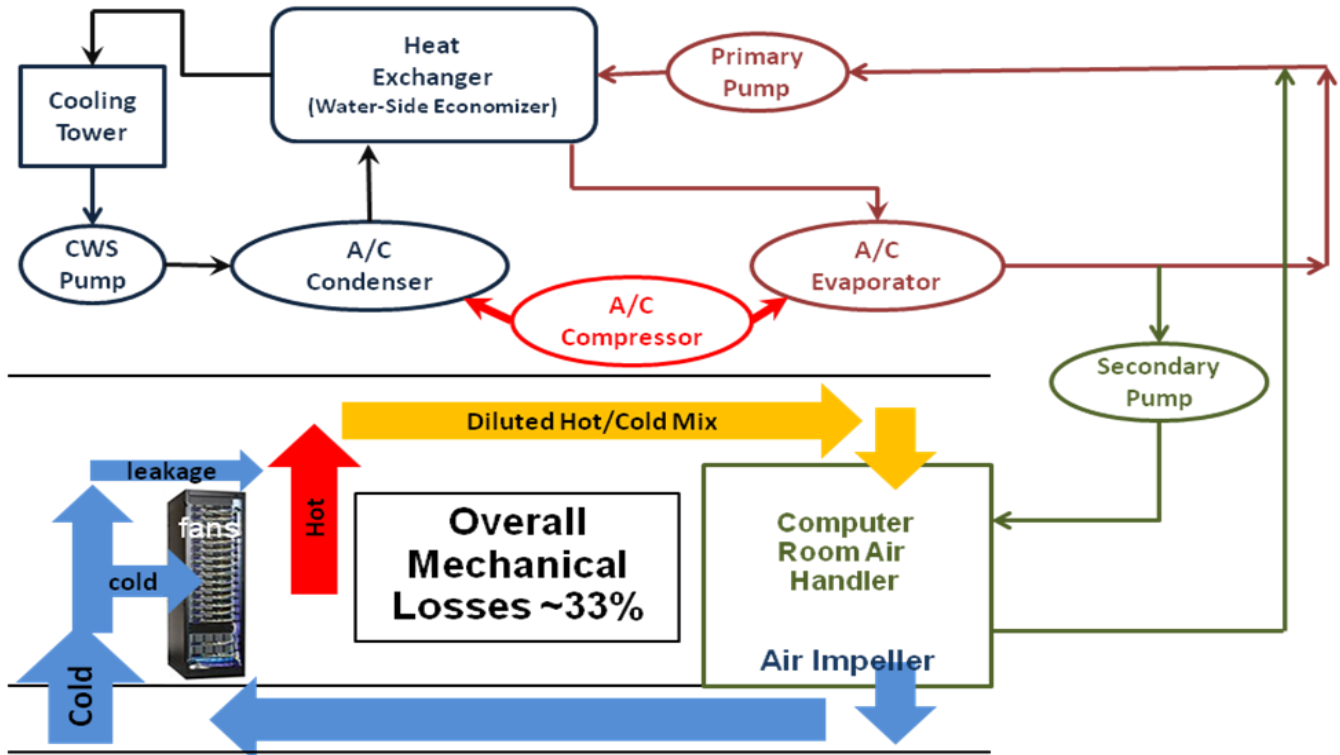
Cooling Tower

Heat Exchanger (Water-Side Economizer)

Primary Pump

CWS Pump

A/C Condenser

A/C Evaporator

A/C Compressor

Secondary Pump

Diluted Hot/Cold Mix

leakage

fans

Hot

cold

Cold

Overall Mechanical Losses ~33%

Computer Room Air Handler

Air Impeller